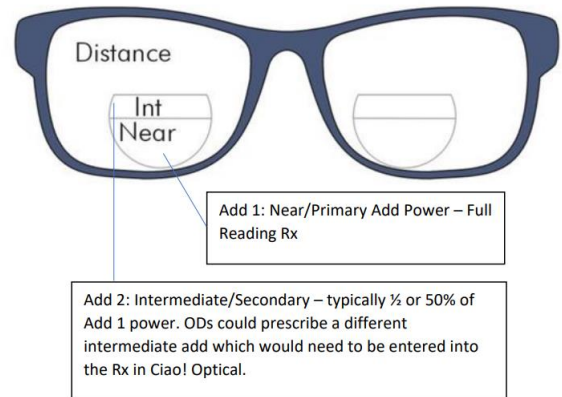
Distance

Int

Near

Add 1: Near/Primary Add Power – Full Reading Rx

Add 2: Intermediate/Secondary – typically ½ or 50% of Add 1 power. ODs could prescribe a different intermediate add which would need to be entered into the Rx in Ciao! Optical.